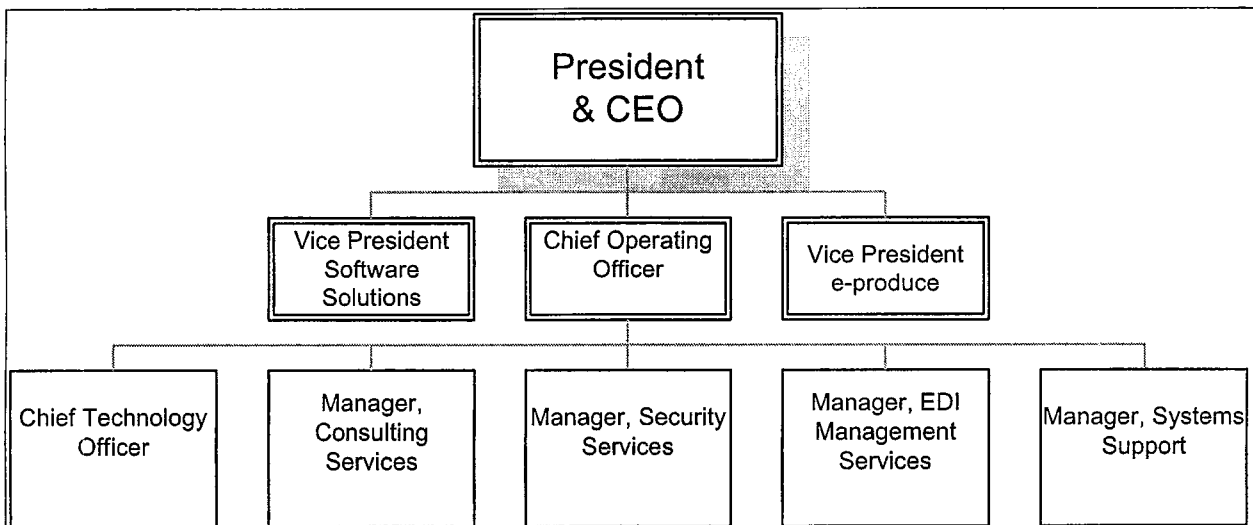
President & CEO

Vice President Software Solutions

Chief Operating Officer

Vice President e-produce

Chief Technology Officer

Manager, Consulting Services

Manager, Security Services

Manager, EDI Management Services

Manager, Systems Support